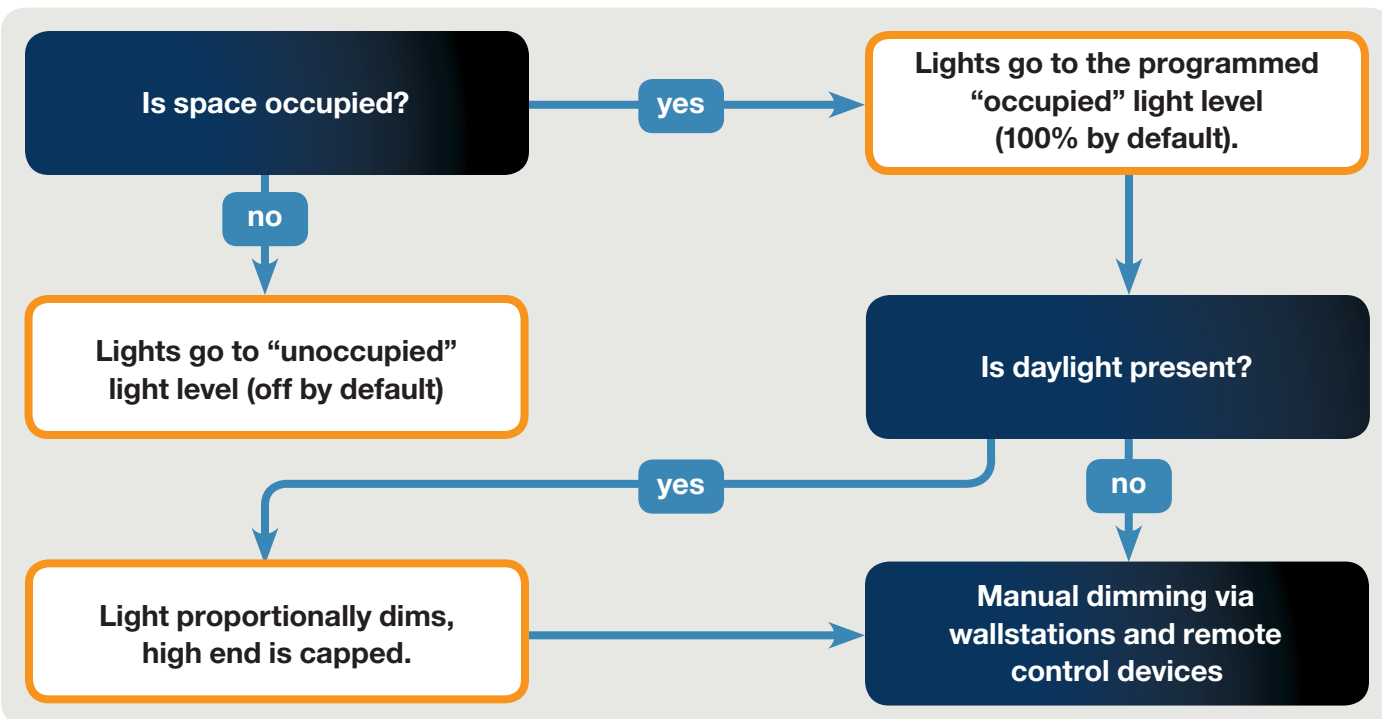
Is space occupied?

yes

Lights go to the programmed “occupied” light level (100% by default).

no

Lights go to “unoccupied” light level (off by default)

Is daylight present?

yes

no

Light proportionally dims, high end is capped.

Manual dimming via wallstations and remote control devices